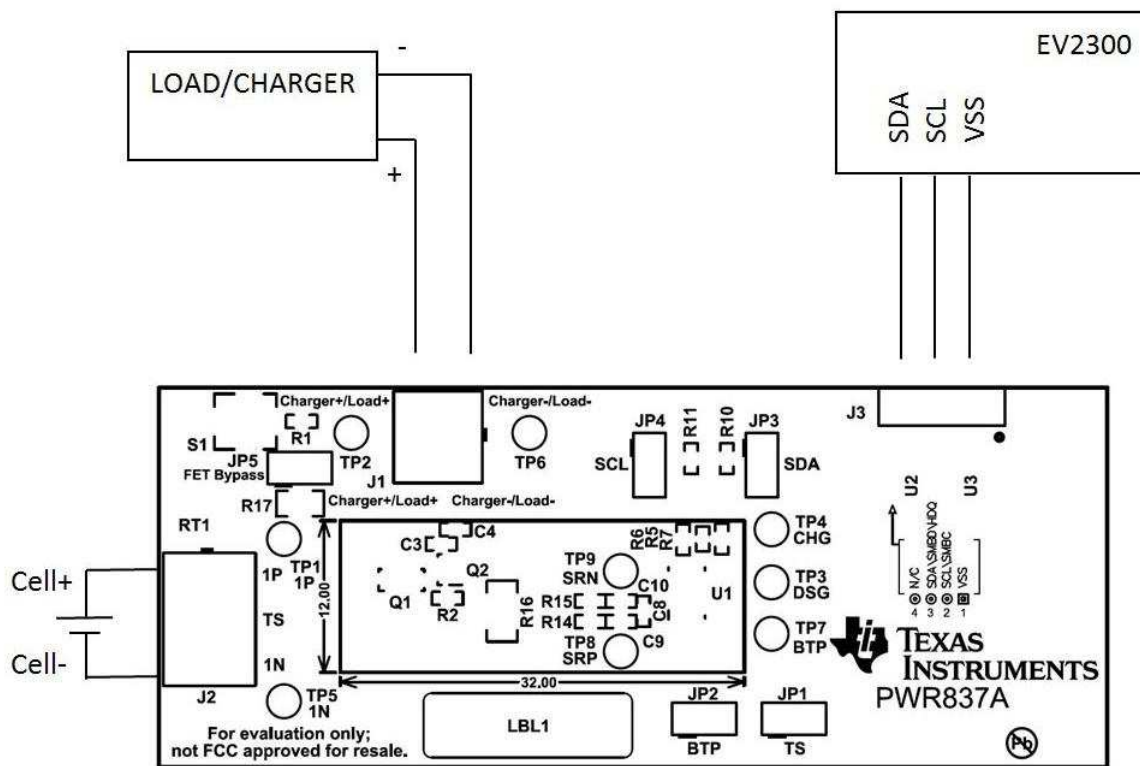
LOAD/CHARGER

-

+

EV2300

SDA SCL VSS

Charger+/Load+

Charger-/Load-

S1

R1

TP2

J1

TP6

JP4

R11

R10

JP3

J3

JP5

FET Bypass

SCL

SDA

U2

U3

R17

Charger+/Load+

Charger-/Load-

RT1

C4

C3

R6 R5 R7

TP4 CHG

TP1 1P

1P

Q2

TP9 SRN

N/C SDA\SMBD\HDQ SCL\SMBC VSS

4 3 2 1

Cell+

Q1

12.00

C10

TP3 DSG

R15

C8

U1

TS

R2

R16

R14

TP8 SRP

C9

TP7 BTP

Cell-

1N

TEXAS INSTRUMENTS

J2

32.00

PWR837A

TP5 1N

LBL1

JP2

JP1

For evaluation only; not FCC approved for resale.

BTP

TS

Pb